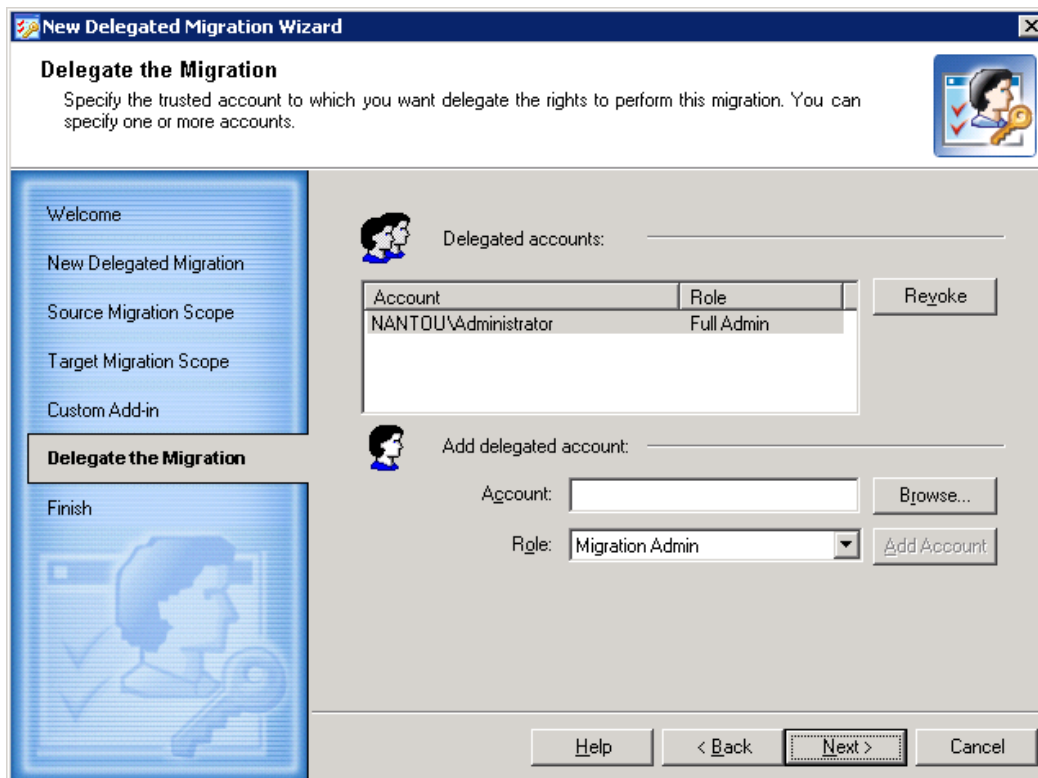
New Delegated Migration Wizard

Delegate the Migration

Specify the trusted account to which you want delegate the rights to perform this migration. You can specify one or more accounts.

Welcome

New Delegated Migration

Source Migration Scope

Target Migration Scope

Custom Add-in

Delegate the Migration

Finish

Delegated accounts:

| Account | Role |
|---|---|
| NANTOU\Administrator | Full Admin |

Revoke

Add delegated account:

Account:

Browse...

Role: Migration Admin

Add Account

Help

< Back

Next >

Cancel